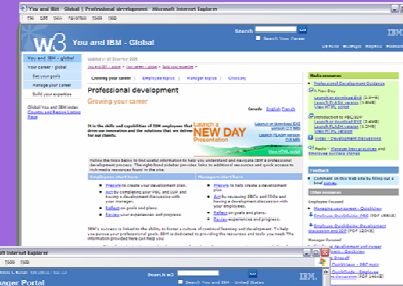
You and IBM - Global | Professional development - Microsoft Internet Explorer

w3 You and IBM - Global

Search

IBM

You and IBM - Global

Your career / Career

Set your goals

Manage your career

Build your expertise

Global You and IBM index

Professional development

Growing your career

Search English French

Launch a NEW DAY Presentation

Media resources

Feedback

Employee focused

Manager focused

Search: In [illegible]

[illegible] Internet Explorer

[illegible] Portal